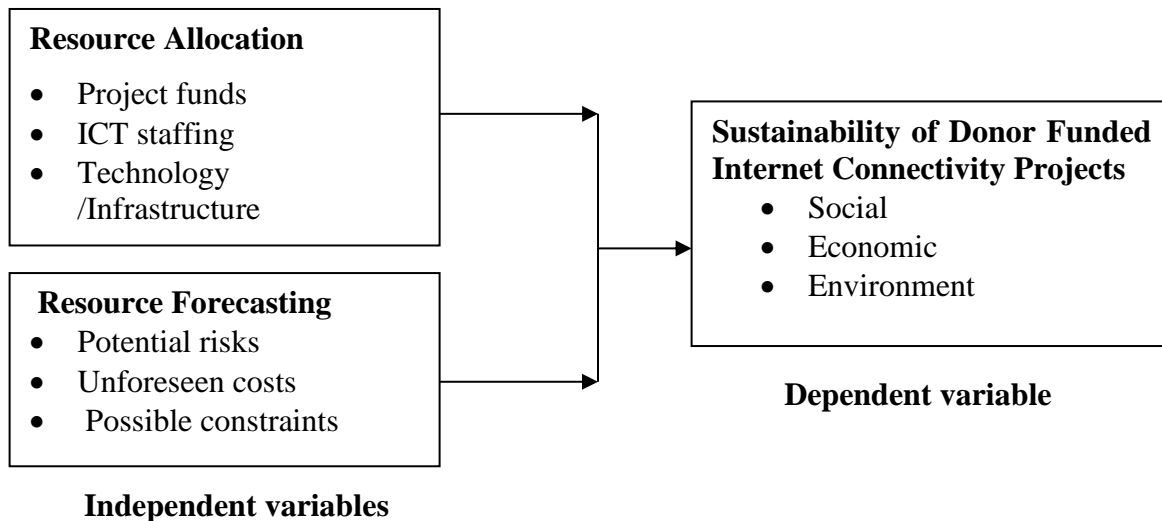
**Resource Allocation**
- Project funds
- ICT staffing
- Technology /Infrastructure

**Resource Forecasting**
- Potential risks
- Unforeseen costs
- Possible constraints

**Independent variables**

**Sustainability of Donor Funded Internet Connectivity Projects**
- Social
- Economic
- Environment

**Dependent variable**